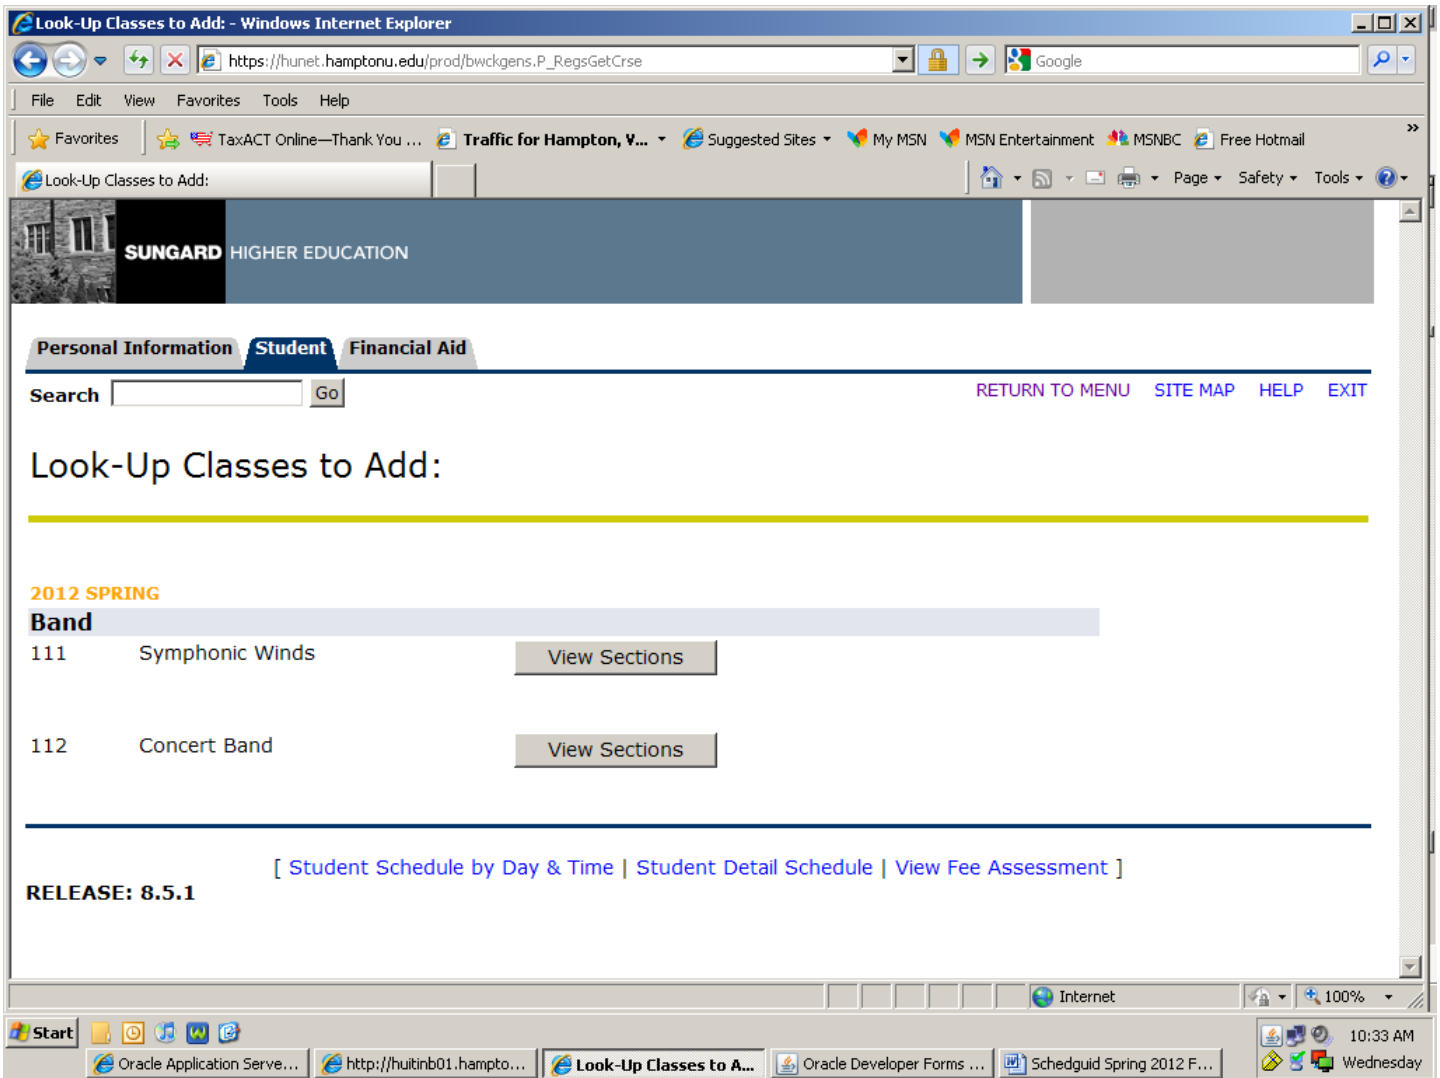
Look-Up Classes to Add: - Windows Internet Explorer

https://hunet.hamptonu.edu/prod/bwckgens.P_RegsGetCrse

Google

File Edit View Favorites Tools Help

Favorites | TaxACT Online—Thank You ... | Traffic for Hampton, V... | Suggested Sites | My MSN | MSN Entertainment | MSNBC | Free Hotmail

Look-Up Classes to Add:

Page Safety Tools

SUNGARD HIGHER EDUCATION

Personal Information | Student | Financial Aid

Search [ ] Go

RETURN TO MENU SITE MAP HELP EXIT

Look-Up Classes to Add:

2012 SPRING

Band

| | | |
|---|---|---|
| 111 | Symphonic Winds | View Sections |
| 112 | Concert Band | View Sections |

[ Student Schedule by Day & Time | Student Detail Schedule | View Fee Assessment ]

RELEASE: 8.5.1

Internet

100%

Start

Oracle Application Serve... | http://huitinb01.hampto... | Look-Up Classes to A... | Oracle Developer Forms ... | Schedguid Spring 2012 F...

10:33 AM
Wednesday